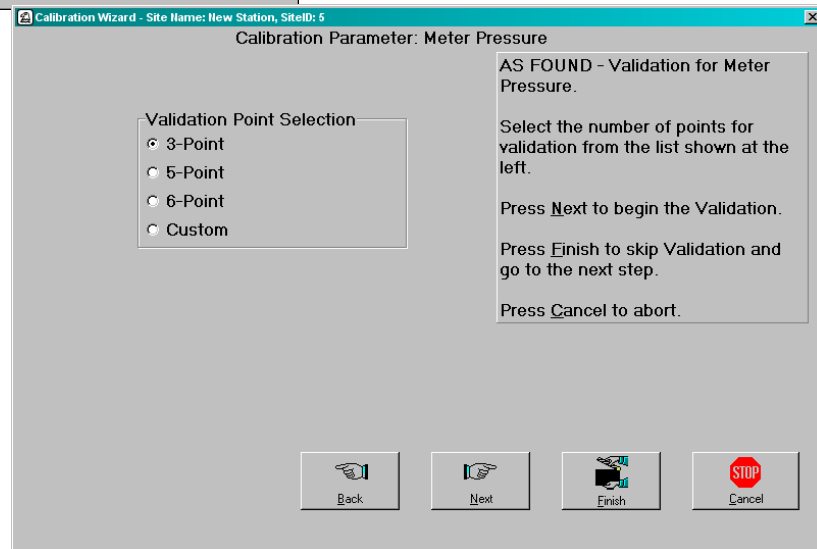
Calibration Wizard - Site Name: New Station, SiteID: 5

Calibration Parameter: Meter Pressure

AS FOUND - Validation for Meter Pressure.

Select the number of points for validation from the list shown at the left.

Press Next to begin the Validation.

Press Finish to skip Validation and go to the next step.

Press Cancel to abort.

Validation Point Selection
3-Point
5-Point
6-Point
Custom

Back
Next
Finish
STOP
Cancel